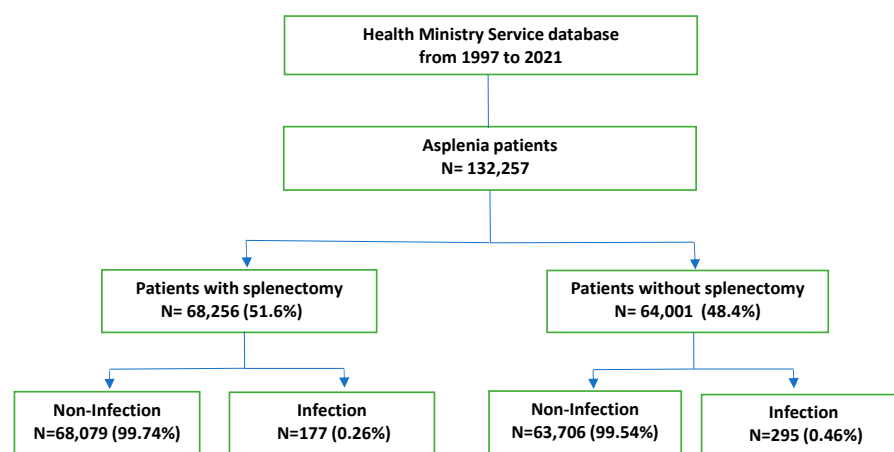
Health Ministry Service database
from 1997 to 2021

Asplenia patients
N= 132,257

Patients with splenectomy
N= 68,256 (51.6%)

Patients without splenectomy
N= 64,001 (48.4%)

Non-Infection
N=68,079 (99.74%)

Infection
N=177 (0.26%)

Non-Infection
N=63,706 (99.54%)

Infection
N=295 (0.46%)